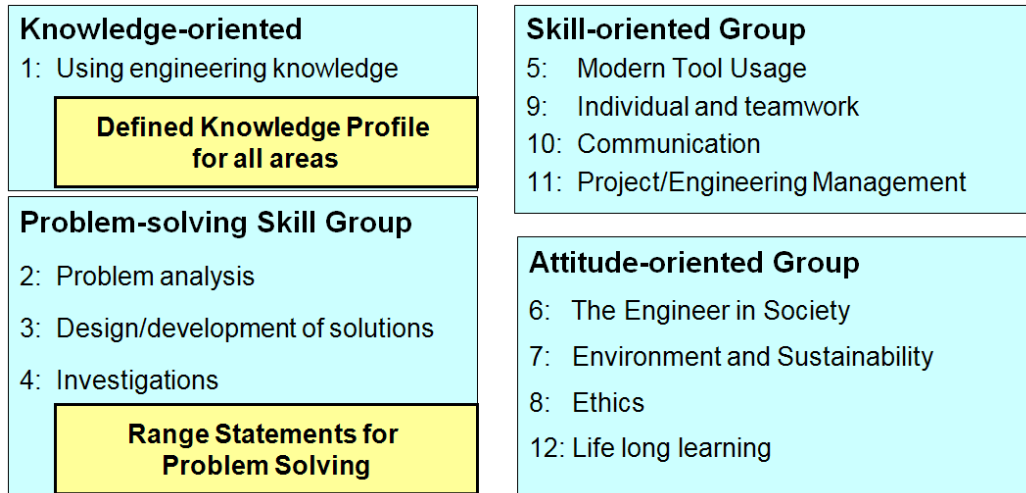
Knowledge-oriented

1: Using engineering knowledge

Defined Knowledge Profile for all areas

Problem-solving Skill Group

2: Problem analysis

3: Design/development of solutions

4: Investigations

Range Statements for Problem Solving

Skill-oriented Group

5: Modern Tool Usage

9: Individual and teamwork

10: Communication

11: Project/Engineering Management

Attitude-oriented Group

6: The Engineer in Society

7: Environment and Sustainability

8: Ethics

12: Life long learning